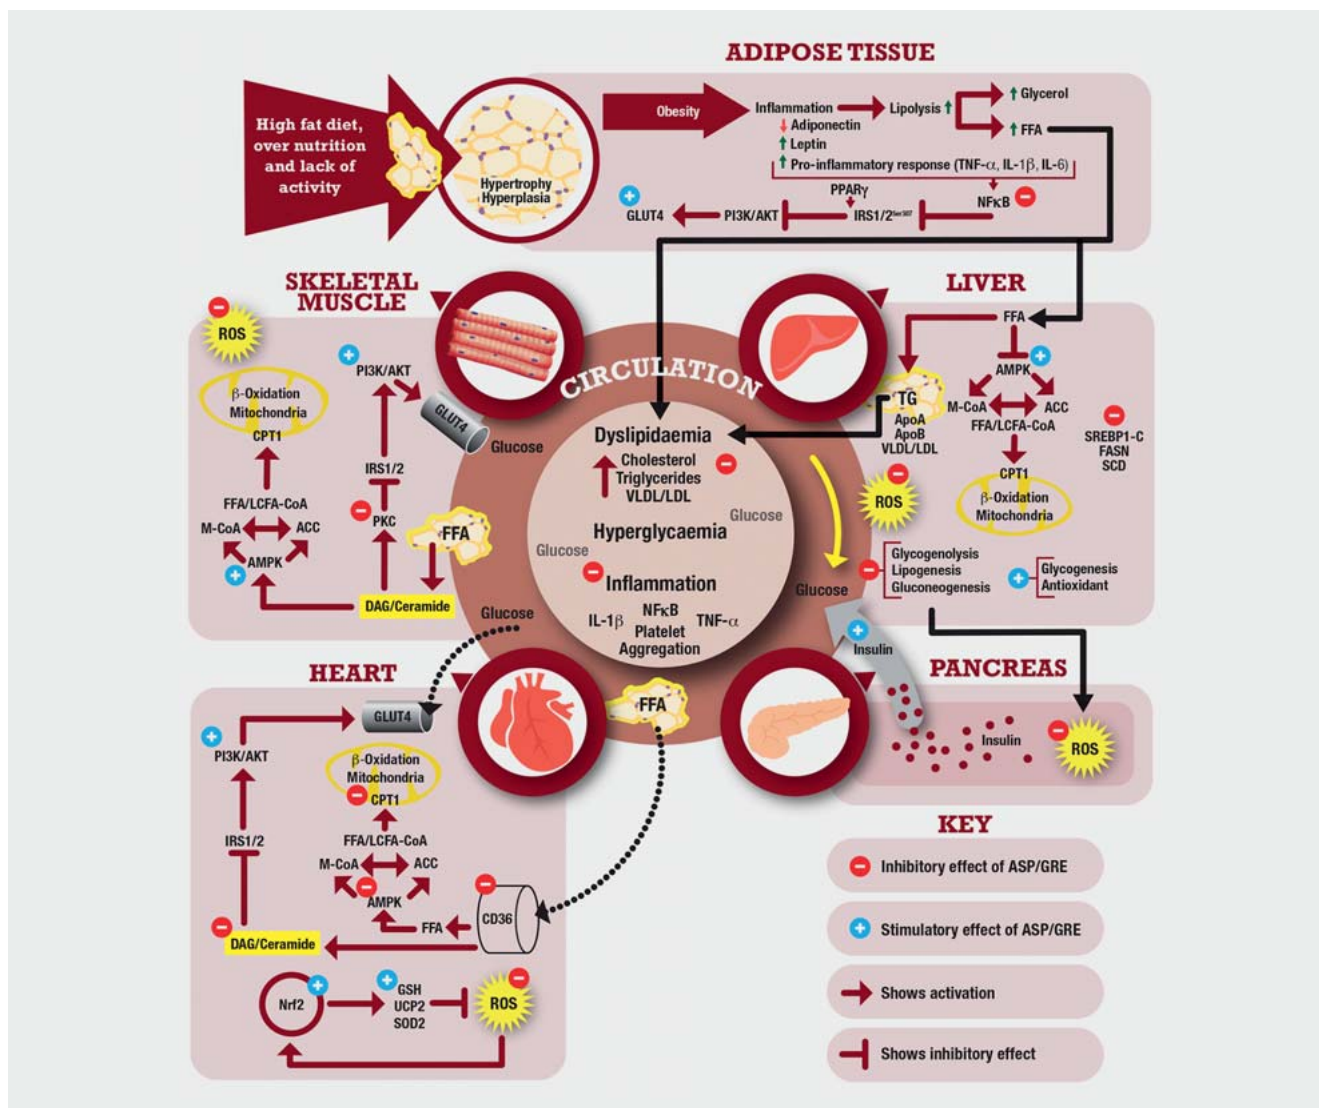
ADIPOSE TISSUE

High fat diet, over nutrition and lack of activity

Hypertrophy Hyperplasia

Obesity

Inflammation

Lipolysis ↑

↑ Glycerol

↑ FFA

↓ Adiponectin

↑ Leptin

↑ Pro-inflammatory response (TNF-$\alpha$, IL-1$\beta$, IL-6)

PPAR$\gamma$

GLUT4

PI3K/AKT

IRS1/2$^{Ser307}$

NF$\kappa$B

SKELETAL MUSCLE

ROS

$\beta$-Oxidation Mitochondria

CPT1

FFA/LCFA-CoA

M-CoA

ACC

AMPK

PI3K/AKT

GLUT4

Glucose

IRS1/2

PKC

FFA

DAG/Ceramide

CIRCULATION

Dyslipidaemia

Cholesterol Triglycerides VLDL/LDL

Glucose

Hyperglycaemia

Glucose

Inflammation

IL-1$\beta$

NF$\kappa$B

TNF-$\alpha$

Platelet Aggregation

Glucose

LIVER

FFA

AMPK

TG

ApoA ApoB VLDL/LDL

M-CoA

ACC

FFA/LCFA-CoA

CPT1

$\beta$-Oxidation Mitochondria

SREBP1-C FASN SCD

ROS

Glucose

Glycogenolysis Lipogenesis Gluconeogenesis

Glycogenesis Antioxidant

Insulin

PANCREAS

Insulin

ROS

HEART

GLUT4

PI3K/AKT

$\beta$-Oxidation Mitochondria

CPT1

FFA

IRS1/2

FFA/LCFA-CoA

M-CoA

ACC

AMPK

CD36

FFA

DAG/Ceramide

Nrf2

GSH UCP2 SOD2

ROS

KEY

Inhibitory effect of ASP/GRE

Stimulatory effect of ASP/GRE

Shows activation

Shows inhibitory effect